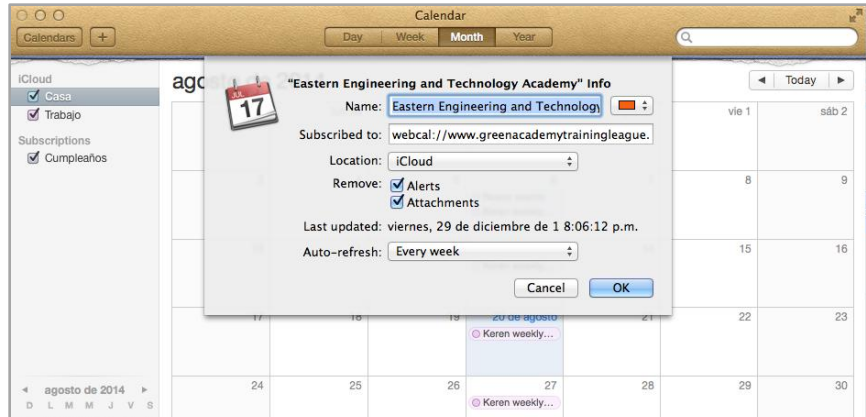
Calendar

Calendars +

Day Week Month Year

iCloud
Casa
Trabajo
Subscriptions
Cumpleaños

agos

JUL
17

"Eastern Engineering and Technology Academy" Info

Name: Eastern Engineering and Technology

Subscribed to: webcal://www.greenacademytrainingleague.

Location: iCloud

Remove: Alerts
Attachments

Last updated: viernes, 29 de diciembre de 1 8:06:12 p.m.

Auto-refresh: Every week

Cancel OK

Today

vie 1 sáb 2

8 9

15 16

17 18 19 20 de agosto 21 22 23
Keren weekly...

agosto de 2014
D L M M J V S

24 25 26 27 28 29 30
Keren weekly...